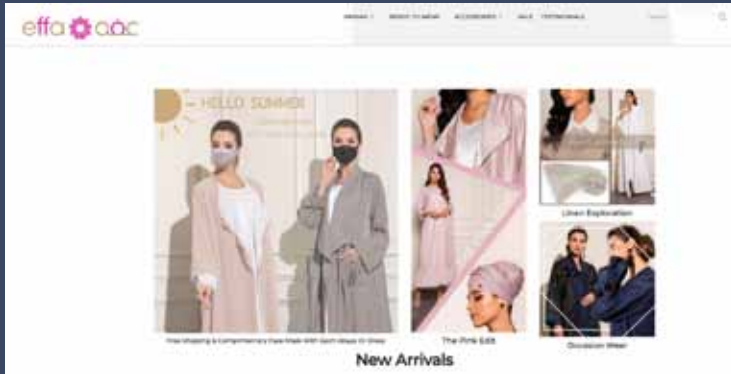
effa aac

ABAYAS READY TO WEAR ACCESSORIES SALE TESTIMONIALS

HELLO SUMMER

Free Shipping & Complimentary Face Mask With Each Abaya In Store

The Pink Edit

Linen Exploration

Occasion Wear

New Arrivals